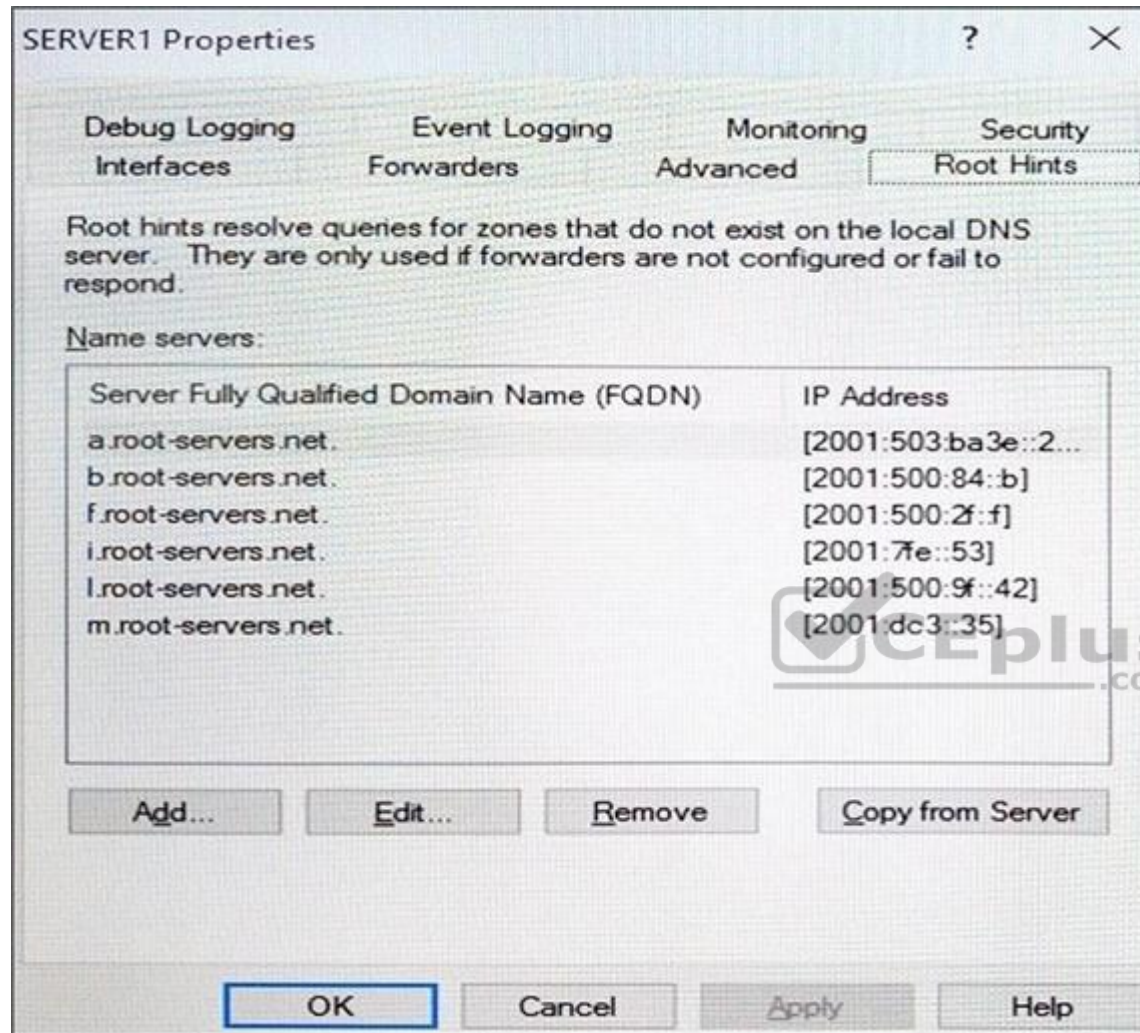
SERVER1 Properties ? ×

Debug Logging Event Logging Monitoring Security
Interfaces Forwarders Advanced Root Hints

Root hints resolve queries for zones that do not exist on the local DNS server. They are only used if forwarders are not configured or fail to respond.

Name servers:

| Server Fully Qualified Domain Name (FQDN) | IP Address |
|---|---|
| a.root-servers.net. | [2001:503:ba3e::2... |
| b.root-servers.net. | [2001:500:84::b] |
| f.root-servers.net. | [2001:500:2f::f] |
| i.root-servers.net. | [2001:7fe::53] |
| l.root-servers.net. | [2001:500:9f::42] |
| m.root-servers.net. | [2001:dc3::35] |

CEplus .co

Add... Edit... Remove Copy from Server

OK Cancel Apply Help